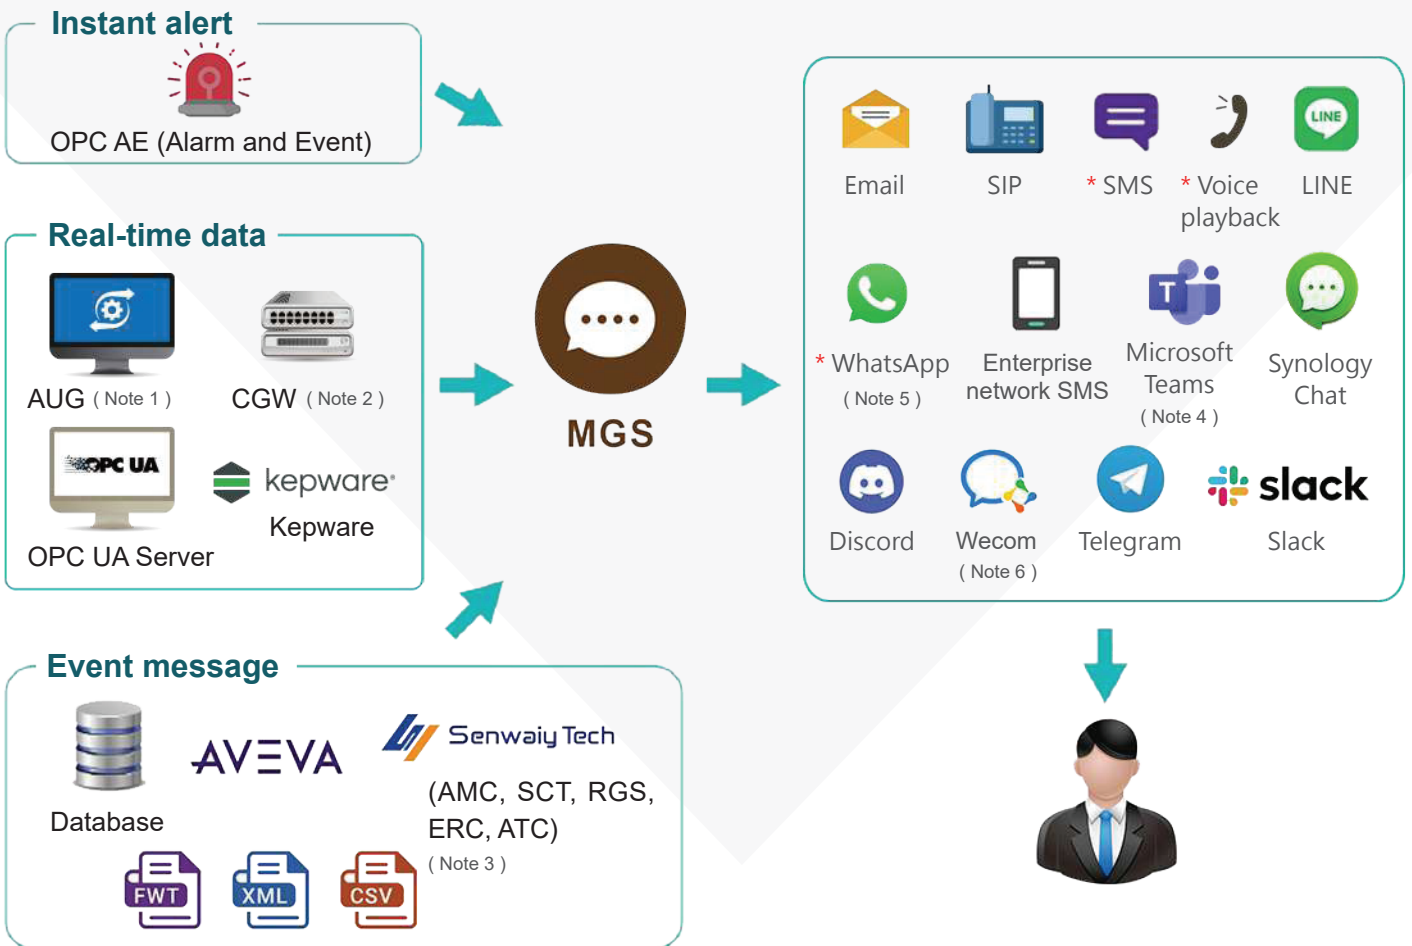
Instant alert

OPC AE (Alarm and Event)

Real-time data

AUG ( Note 1 )

CGW ( Note 2 )

OPC UA

OPC UA Server

kepware

Kepware

Event message

Database

AVEVA

Senwaiy Tech

(AMC, SCT, RGS, ERC, ATC)

( Note 3 )

FWT

XML

CSV

MGS

Email

SIP

* SMS

* Voice playback

LINE

LINE

* WhatsApp ( Note 5 )

Enterprise network SMS

Microsoft Teams ( Note 4 )

Synology Chat

Discord

Wecom ( Note 6 )

Telegram

slack

Slack